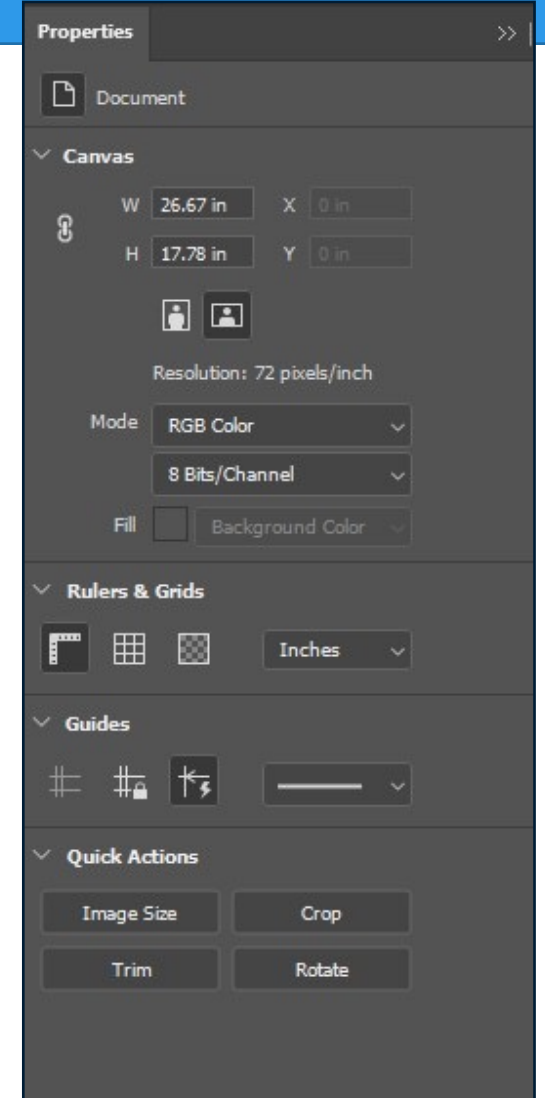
Properties
>>

Document

Canvas

W 26.67 in X 0 in

H 17.78 in Y 0 in

Resolution: 72 pixels/inch

Mode RGB Color

8 Bits/Channel

Fill Background Color

Rulers & Grids

Inches

Guides

Quick Actions

Image Size
Crop
Trim
Rotate